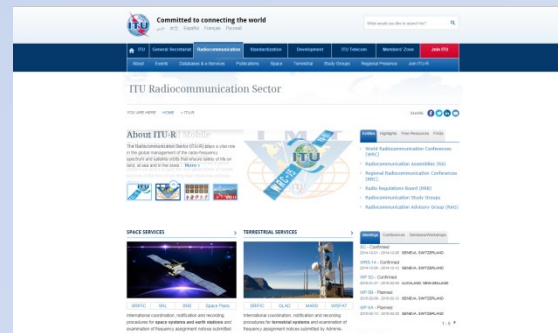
ITU Committed to connecting the world

English Français Español

What would you like to search for?

ITU General Secretariat Radiocommunication Standardization Development ITU Telecom Members' Zone Join ITU

About Events Databases & e-Services Publications Space Terrestrial Study Groups Regional Presence Join ITU-R

ITU Radiocommunication Sector

YOU ARE HERE HOME > ITU-R

Share

About ITU-R | Mobile

The Radiocommunication Sector (ITU-R) plays a vital role in the global management of the radio-frequency spectrum and satellite orbits that ensure safety of life on land, at sea and in the skies ... More >

WRC-15

Entities Highlights Free Resources FAQs

World Radiocommunication Conferences (WRC)

Radiocommunication Assemblies (RA)

Regional Radiocommunication Conferences (RRC)

Radio Regulations Board (RRB)

Radiocommunication Study Groups

Radiocommunication Advisory Group (RAG)

SPACE SERVICES

TERRESTRIAL SERVICES

Meetings Conferences Seminars/Workshops

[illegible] - Confirmed
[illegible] GENEVA, SWITZERLAND

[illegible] - Confirmed
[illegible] GENEVA, SWITZERLAND

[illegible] - Confirmed
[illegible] AUCKLAND, NEW ZEALAND

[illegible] - Planned
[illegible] GENEVA, SWITZERLAND

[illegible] - Planned
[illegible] GENEVA, SWITZERLAND

BR IFIC SNL SNS Space Plans

International coordination, notification and recording procedures for space systems and earth stations and examination of frequency assignment notices submitted

BR IFIC GLAD MARS WISFAT

International coordination, notification and recording procedures for terrestrial systems and examination of frequency assignment notices submitted by Adminis

1 - 5